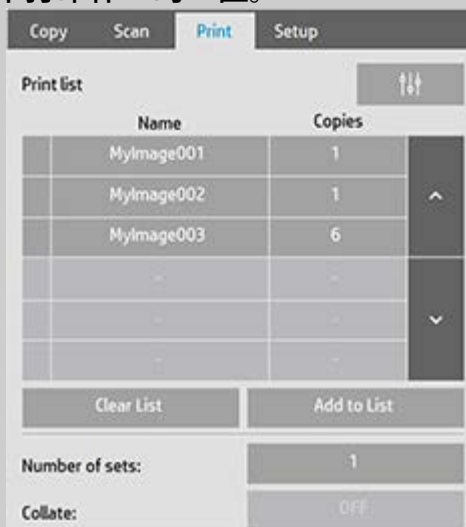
Copy Scan Print Setup

Print list

| Name | Copies |
|---|---|
| MyImage001 | 1 |
| MyImage002 | 1 |
| MyImage003 | 6 |
| - | - |
| - | - |
| - | - |

Clear List Add to List

Number of sets: 1

Collate: OFF